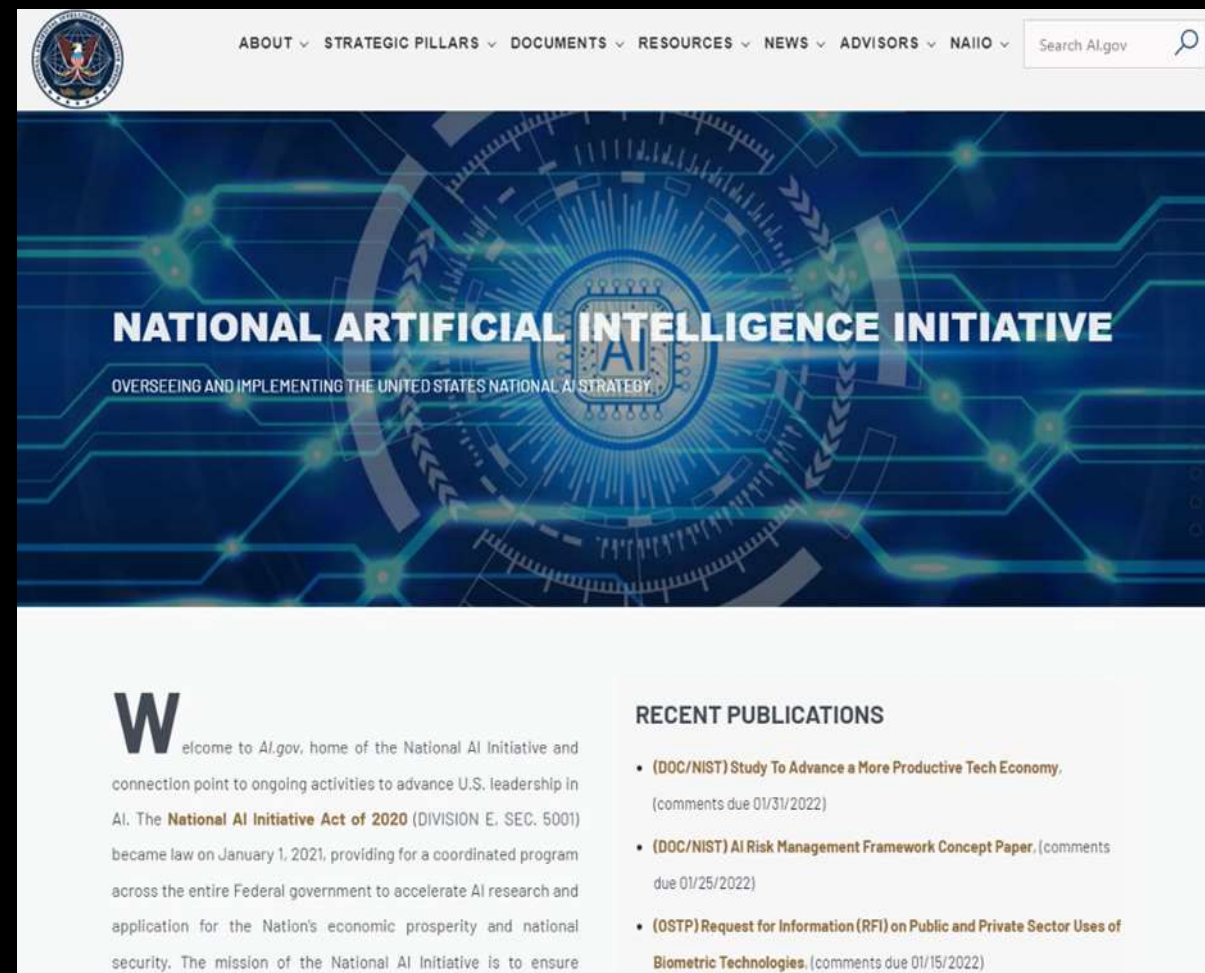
ABOUT ∨ STRATEGIC PILLARS ∨ DOCUMENTS ∨ RESOURCES ∨ NEWS ∨ ADVISORS ∨ NAIIO ∨ Search AI.gov

NATIONAL ARTIFICIAL INTELLIGENCE INITIATIVE

OVERSEEING AND IMPLEMENTING THE UNITED STATES NATIONAL AI STRATEGY

AI

Welcome to AI.gov, home of the National AI Initiative and connection point to ongoing activities to advance U.S. leadership in AI. The National AI Initiative Act of 2020 (DIVISION E, SEC. 5001) became law on January 1, 2021, providing for a coordinated program across the entire Federal government to accelerate AI research and application for the Nation's economic prosperity and national security. The mission of the National AI Initiative is to ensure

RECENT PUBLICATIONS

- (DOC/NIST) Study To Advance a More Productive Tech Economy, (comments due 01/31/2022)
- (DOC/NIST) AI Risk Management Framework Concept Paper, (comments due 01/25/2022)
- (OSTP) Request for Information (RFI) on Public and Private Sector Uses of Biometric Technologies, (comments due 01/15/2022)